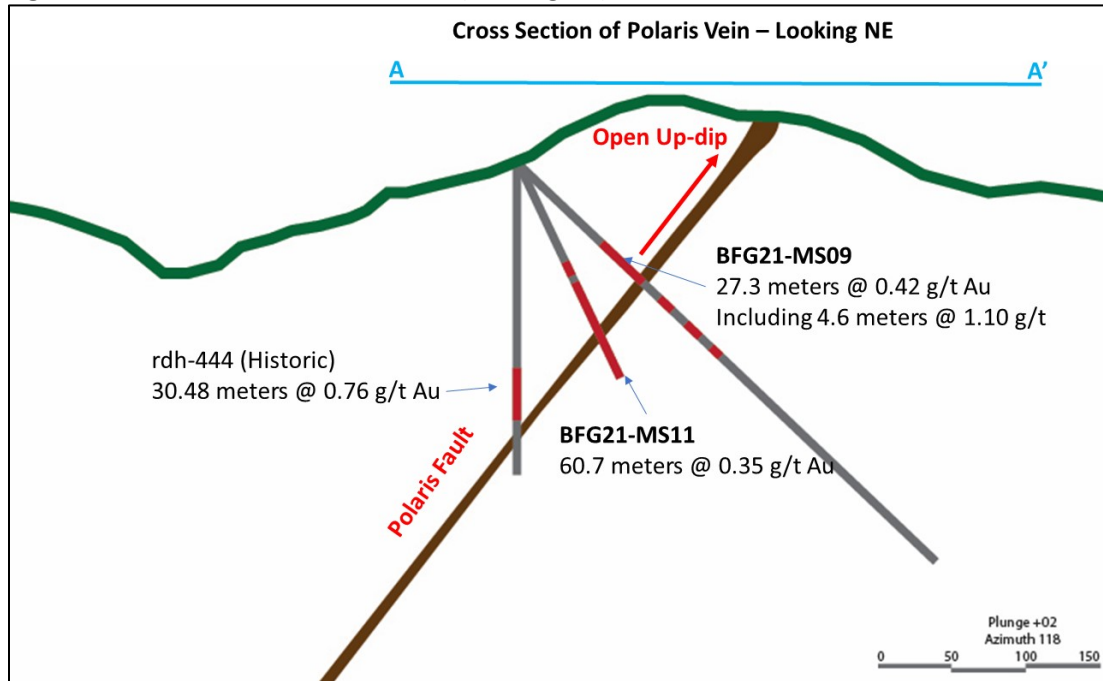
Cross Section of Polaris Vein – Looking NE

A

A'

Open Up-dip

BFG21-MS09
27.3 meters @ 0.42 g/t Au
Including 4.6 meters @ 1.10 g/t

rdh-444 (Historic)
30.48 meters @ 0.76 g/t Au

BFG21-MS11
60.7 meters @ 0.35 g/t Au

Polaris Fault

Plunge +02
Azimuth 118

0 50 100 150